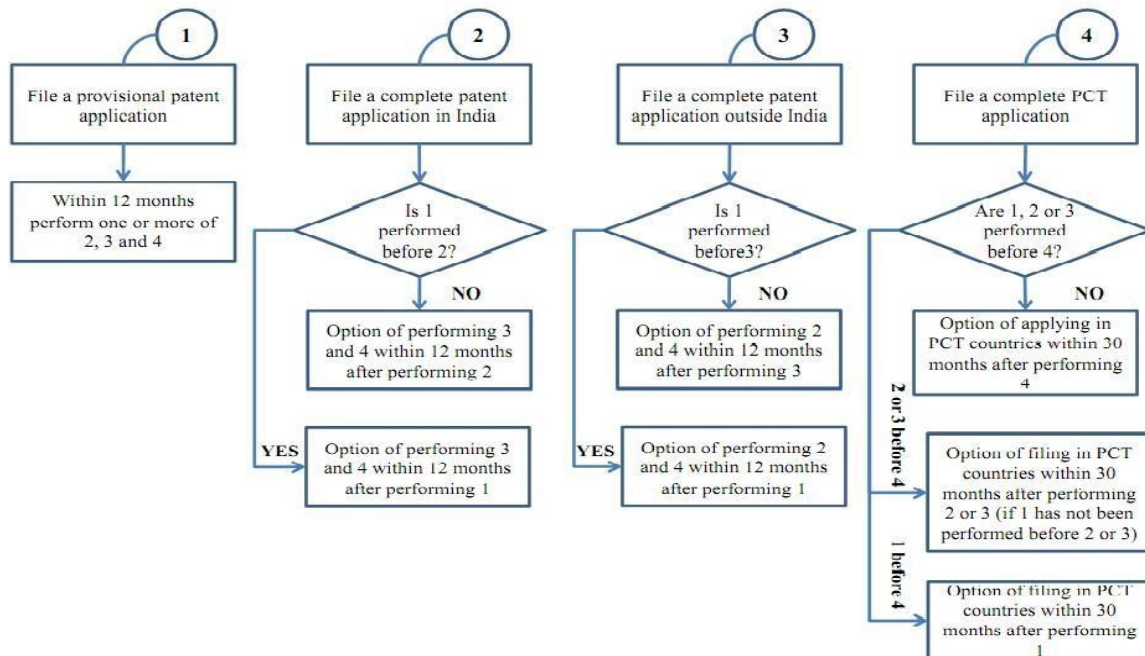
1

File a provisional patent application

Within 12 months perform one or more of 2, 3 and 4

2

File a complete patent application in India

Is 1 performed before 2?

NO

Option of performing 3 and 4 within 12 months after performing 2

YES

Option of performing 3 and 4 within 12 months after performing 1

3

File a complete patent application outside India

Is 1 performed before3?

NO

Option of performing 2 and 4 within 12 months after performing 3

YES

Option of performing 2 and 4 within 12 months after performing 1

4

File a complete PCT application

Are 1, 2 or 3 performed before 4?

NO

Option of applying in PCT countries within 30 months after performing 4

2 or 3 before 4

Option of filing in PCT countries within 30 months after performing 2 or 3 (if 1 has not been performed before 2 or 3)

1 before 4

Option of filing in PCT countries within 30 months after performing 1